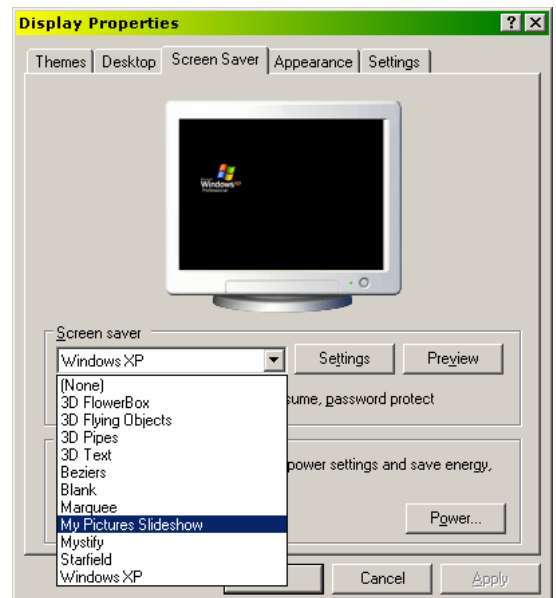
Display Properties

? X

Themes | Desktop | Screen Saver | Appearance | Settings

Microsoft Windows XP Professional

Screen saver

Windows XP

Settings

Preview

(None)
3D FlowerBox
3D Flying Objects
3D Pipes
3D Text
Beziers
Blank
Marquee
My Pictures Slideshow
Mystify
Starfield
Windows XP

sume, password protect

power settings and save energy,

Power...

Cancel

Apply